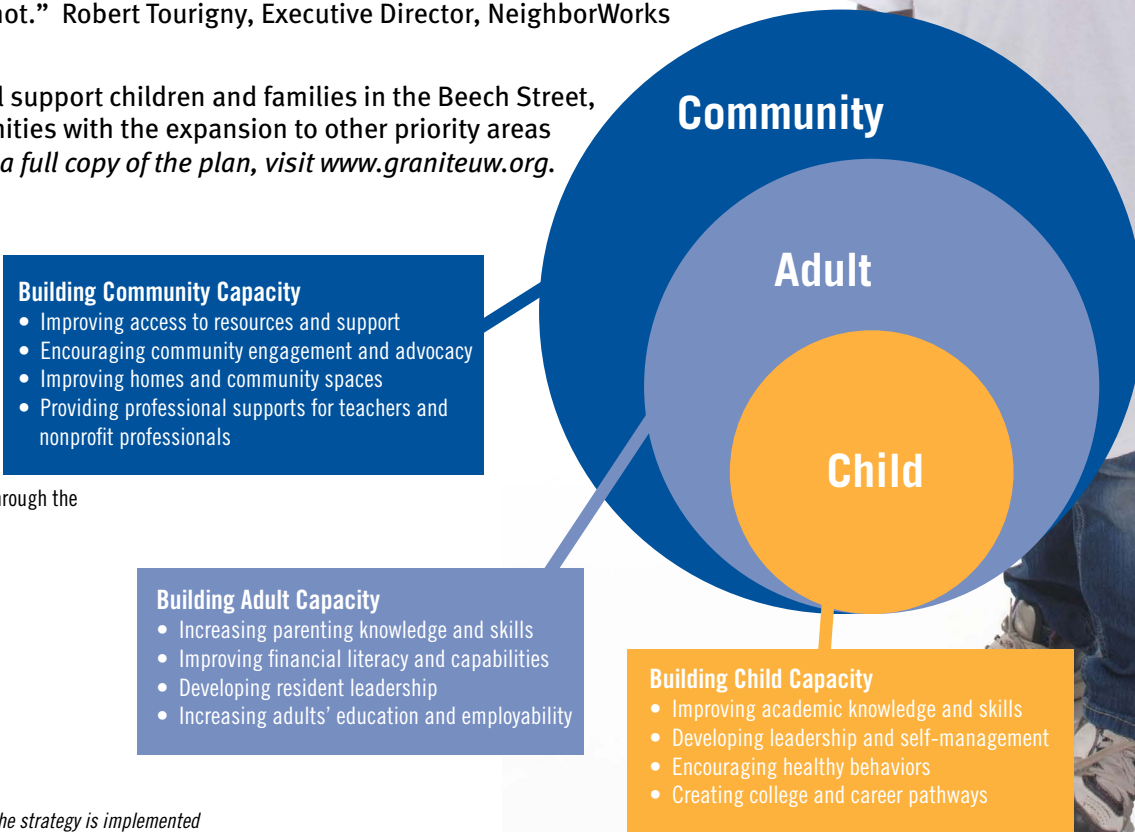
not." Robert Tourigny, Executive Director, NeighborWorks

l support children and families in the Beech Street, nities with the expansion to other priority areas a full copy of the plan, visit www.graniteuw.org.

Community

Adult

Child

Building Community Capacity
• Improving access to resources and support
• Encouraging community engagement and advocacy
• Improving homes and community spaces
• Providing professional supports for teachers and nonprofit professionals

rough the

Building Adult Capacity
• Increasing parenting knowledge and skills
• Improving financial literacy and capabilities
• Developing resident leadership
• Increasing adults' education and employability

Building Child Capacity
• Improving academic knowledge and skills
• Developing leadership and self-management
• Encouraging healthy behaviors
• Creating college and career pathways

he strategy is implemented